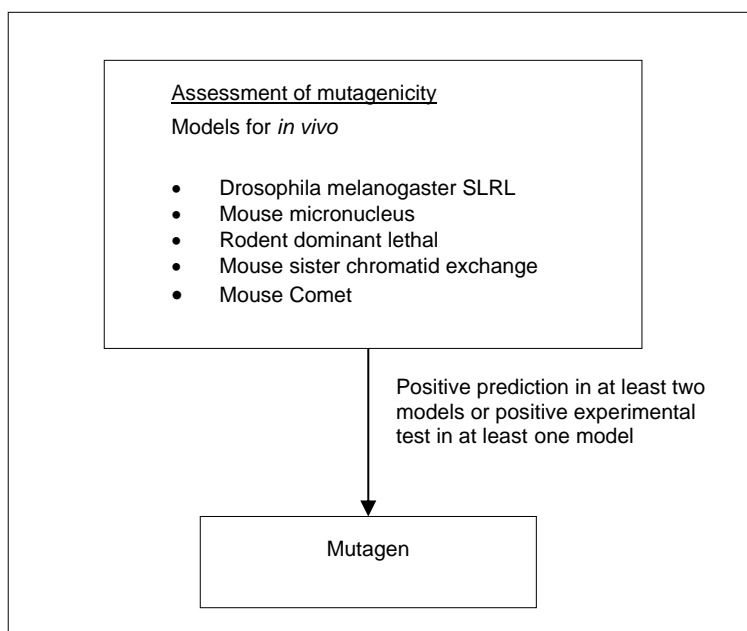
Assessment of mutagenicity

Models for *in vivo*

- Drosophila melanogaster SLRL
- Mouse micronucleus
- Rodent dominant lethal
- Mouse sister chromatid exchange
- Mouse Comet

Positive prediction in at least two models or positive experimental test in at least one model

Mutagen